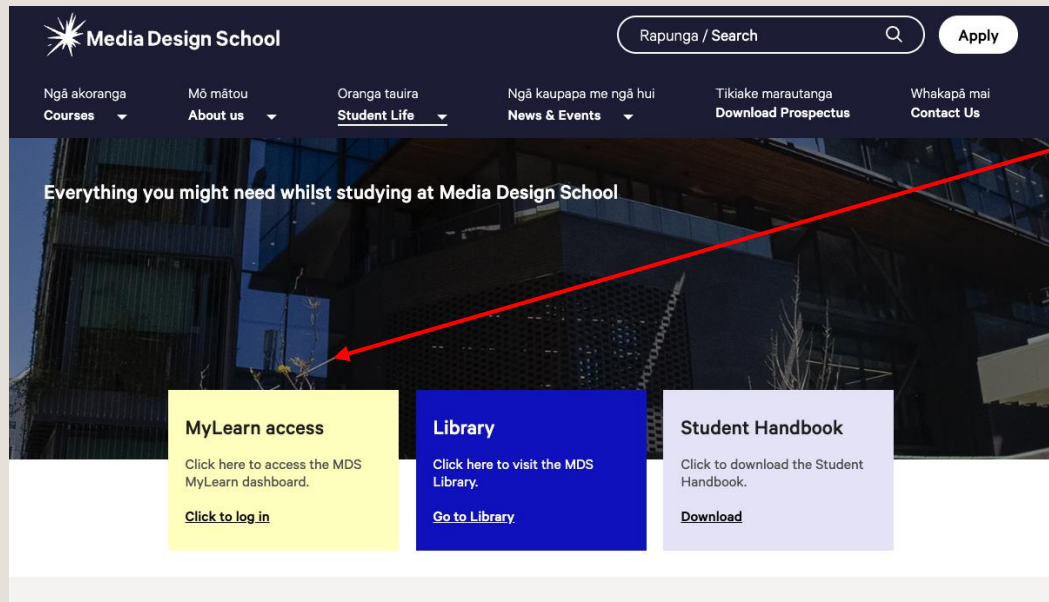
Media Design School

Rapunga / Search

Apply

Ngā akoranga
Courses

Mō mātou
About us

Oranga tauira
Student Life

Ngā kaupapa me ngā hui
News & Events

Tikiake marautanga
Download Prospectus

Whakapā mai
Contact Us

Everything you might need whilst studying at Media Design School

MyLearn access

Click here to access the MDS MyLearn dashboard.

Click to log in

Library

Click here to visit the MDS Library.

Go to Library

Student Handbook

Click to download the Student Handbook.

Download